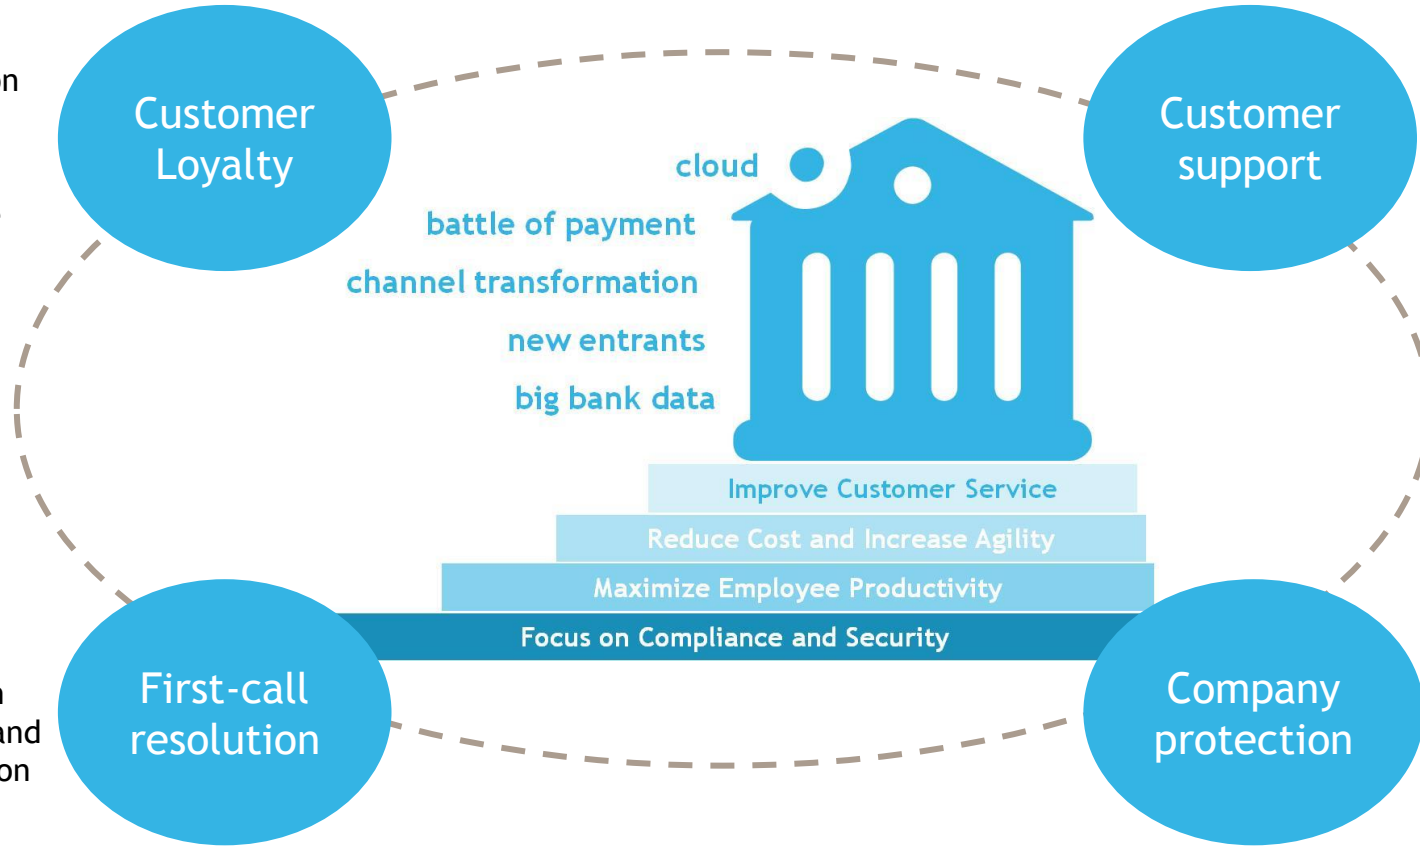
on

Customer Loyalty

Customer support

cloud

battle of payment

channel transformation

new entrants

big bank data

Improve Customer Service

Reduce Cost and Increase Agility

Maximize Employee Productivity

Focus on Compliance and Security

n
and
on

First-call resolution

Company protection